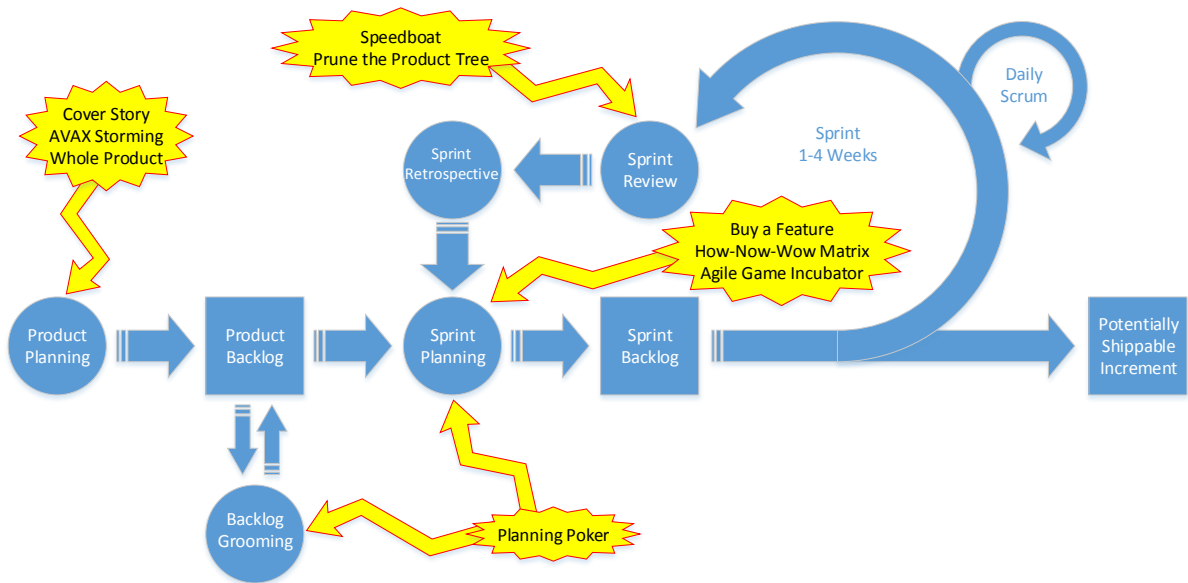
Speedboat
Prune the Product Tree

Daily Scrum

Cover Story
AVAX Storming
Whole Product

Sprint Retrospective

Sprint Review

Sprint
1-4 Weeks

Buy a Feature
How-Now-Wow Matrix
Agile Game Incubator

Product Planning

Product Backlog

Sprint Planning

Sprint Backlog

Potentially Shippable Increment

Backlog Grooming

Planning Poker